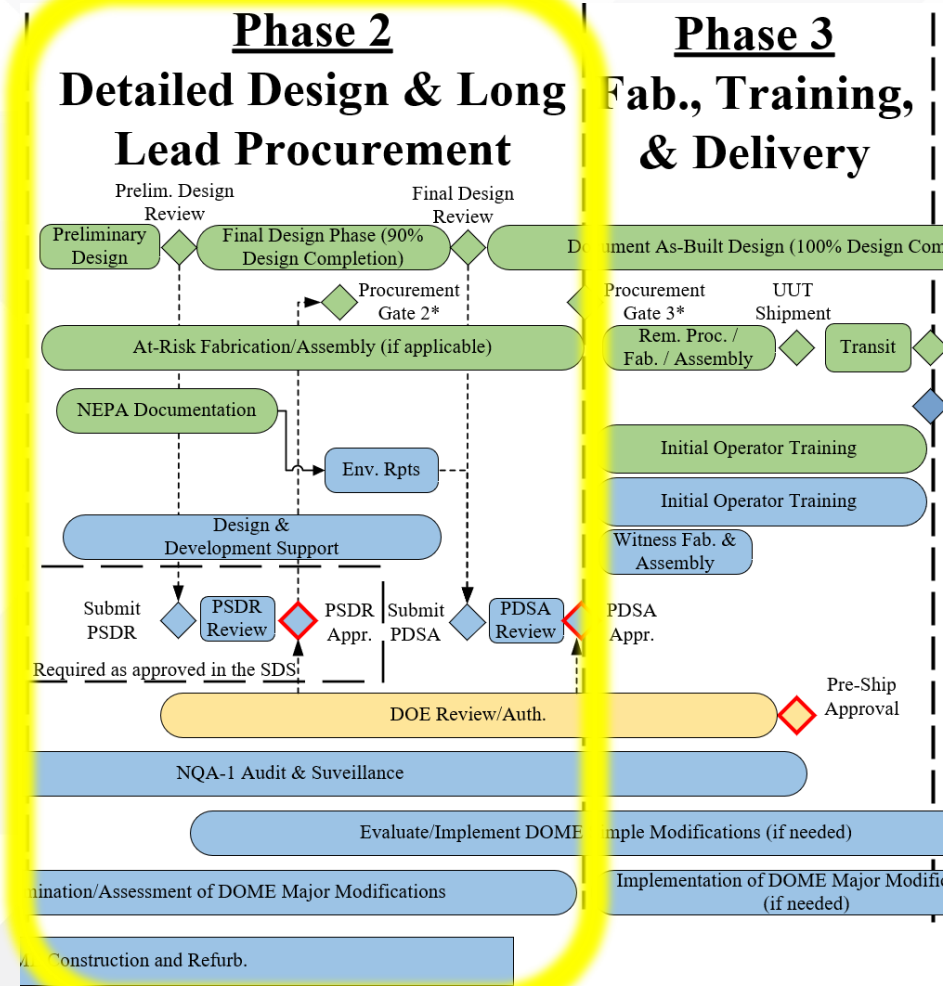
Phase 2
Detailed Design & Long Lead Procurement

Phase 3
Fab., Training, & Delivery

Prelim. Design Review

Final Design Review

Preliminary Design

Final Design Phase (90% Design Completion)

D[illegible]ment As-Built Design (100% Design Com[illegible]

Procurement Gate 2*

Procurement Gate 3*

UUT Shipment

At-Risk Fabrication/Assembly (if applicable)

Rem. Proc. / Fab. / Assembly

Transit

NEPA Documentation

Env. Rpts

Initial Operator Training

Initial Operator Training

Design & Development Support

Witness Fab. & Assembly

Submit PSDR

PSDR Review

PSDR Appr.

Submit PDSA

PDSA Review

PDSA Appr.

Required as approved in the SDS

Pre-Ship Approval

DOE Review/Auth.

NQA-1 Audit & Suveillance

Evaluate/Implement DOME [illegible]mple Modifications (if needed)

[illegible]nination/Assessment of DOME Major Modifications

Implementation of DOME Major Modific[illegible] (if needed)

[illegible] Construction and Refurb.